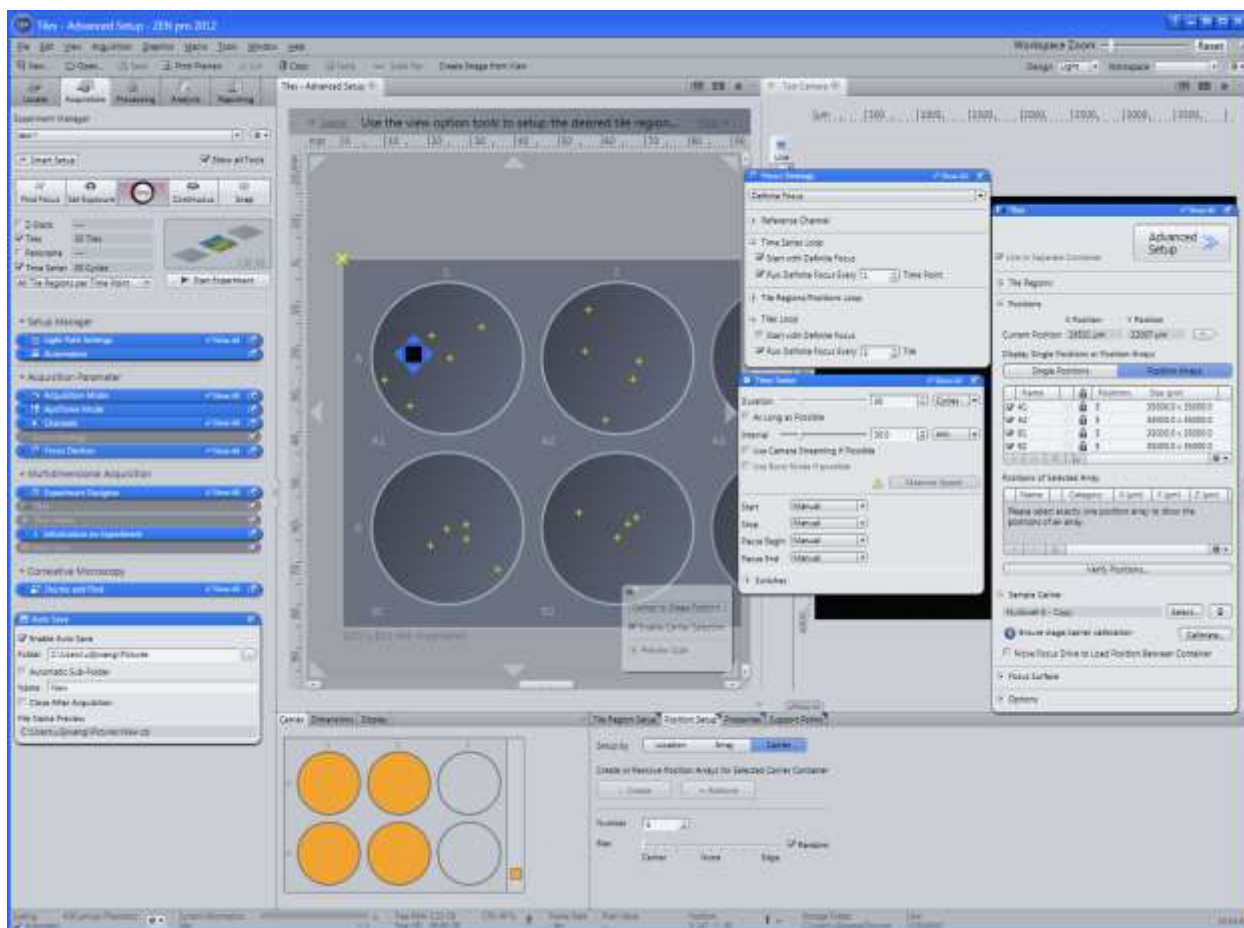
Tiles - Advanced Setup - ZEN pro 2012

File Edit View Acquisition Graphics Macro Tools Window Help

Workspace Zoom

Reset

Locate Acquisition Processing Analysis Reporting

Experiment Manager

Smart Setup

Show all Tools

Find Focus Set Exposure Live Continuous Snap

Z-Stack

Tiles 20 Tiles

Panorama

Time Series 20 Cycles

All Tile Regions per Time Point

Start Experiment

Setup Manager

Light Path Settings

Acquisition Parameter

Acquisition Mode

Channels

Focus Devices

Multidimensional Acquisition

Experiment Designer

Correlative Microscopy

Auto Save

Enable Auto Save

Folder C:\Users\...\Pictures

Automatic Sub-Folder

Name New

Close After Acquisition

File Name Preview

Tiles - Advanced Setup

Use the view option tools to setup the desired tile region.

A1 A2 B1 B2

Center to Stage Position

Focus Strategy

Define Focus

Reference Channel

Time Series Loop

Start with Definite Focus

Run Definite Focus Every 1 Time Point

Tile Regions/Positions Loop

Tiles Loop

Start with Definite Focus

Run Definite Focus Every 1 Tile

Time Series

Duration 20 Cycles

As Long as Possible

Interval 30.0 min

Use Camera Streaming if Possible

Start Manual

Stop Manual

Pause Begin Manual

Pause End Manual

Switches

Tiles

Advanced Setup

Tile Regions

Positions

X Position Y Position

Current Position

Display Single Positions or Position Arrays

Single Positions Position Arrays

Name Positions Size (µm)

A1

A2

B1

B2

Positions of Selected Array

Name Category X (µm) Y (µm) Z (µm)

Please select exactly one position array to show the positions of an array.

Verify Positions...

Sample Carrier

Multiwell 6 - Copy

Select...

Ensure stage/carrier calibration

Calibrate...

Move Focus Drive to Load Position Between Container

Focus Surface

Options

Carrier Dimensions Display

Tile Region Setup Position Setup Properties Support Points

Setup by Location Array Carrier

Create or Remove Position Arrays for Selected Carrier Container

Create Remove

Number 4

Bias Center None Edge

Random